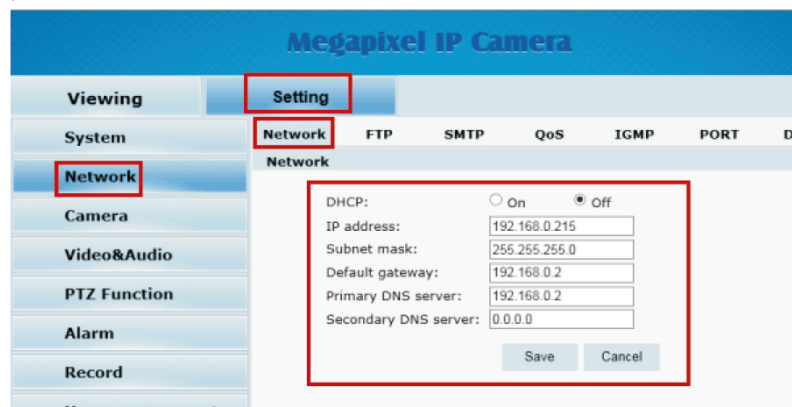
Megapixel IP Camera

Viewing
Setting

System
Network
Camera
Video&Audio
PTZ Function
Alarm
Record

Network FTP SMTP QoS IGMP PORT D

Network

DHCP: On Off
IP address: 192.168.0.215
Subnet mask: 255.255.255.0
Default gateway: 192.168.0.2
Primary DNS server: 192.168.0.2
Secondary DNS server: 0.0.0.0

Save Cancel